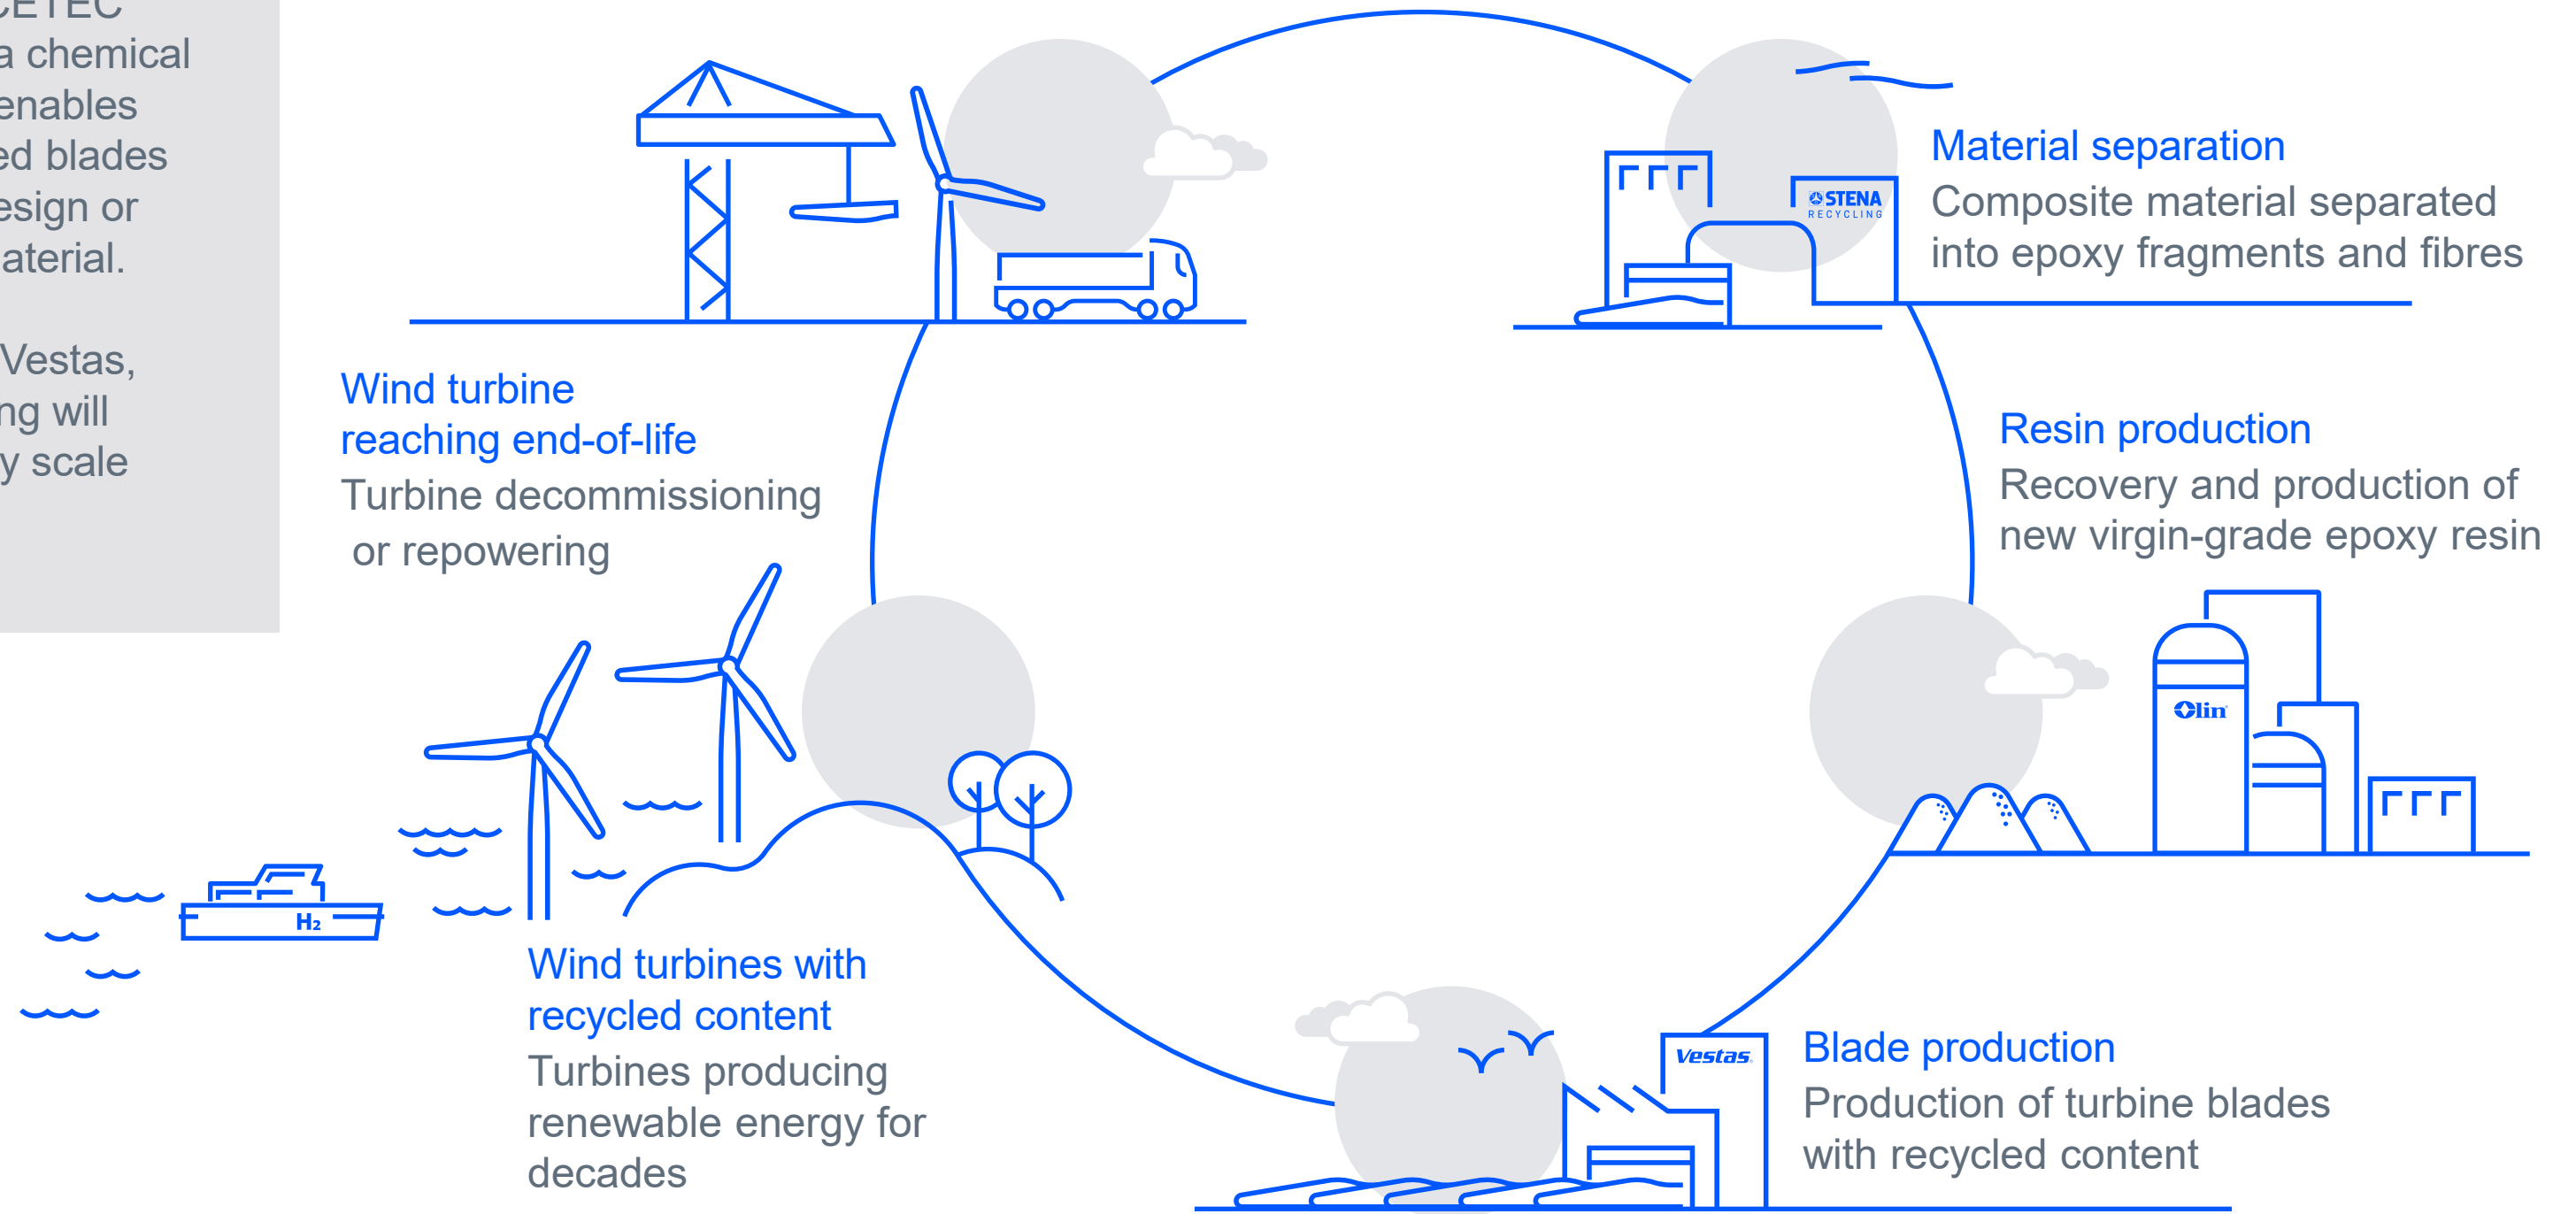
CETEC
a chemical
enables
ed blades
esign or
aterial.

Vestas,
ng will
y scale

Wind turbine reaching end-of-life
Turbine decommissioning or repowering

STENA RECYCLING

Material separation
Composite material separated into epoxy fragments and fibres

Resin production
Recovery and production of new virgin-grade epoxy resin

Olin

$H_2$

Wind turbines with recycled content
Turbines producing renewable energy for decades

Vestas

Blade production
Production of turbine blades with recycled content